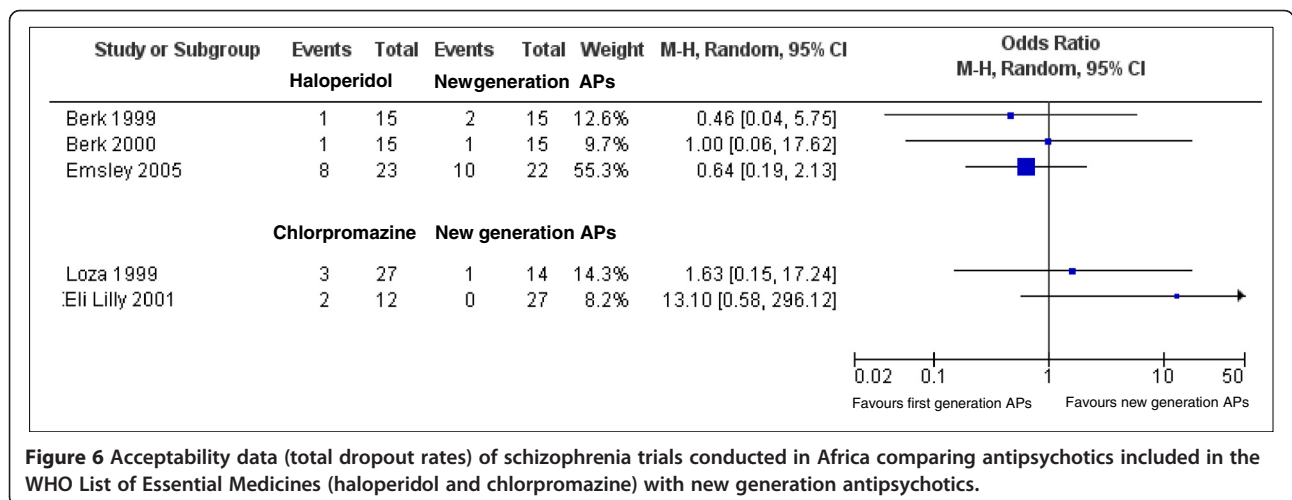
| Study or Subgroup | Events | Total | Events | Total | Weight | M-H, Random, 95% CI |
|---|---|---|---|---|---|---|
| | Haloperidol | | Newgeneration APs | | | |
| Berk 1999 | 1 | 15 | 2 | 15 | 12.6% | 0.46 [0.04, 5.75] |
| Berk 2000 | 1 | 15 | 1 | 15 | 9.7% | 1.00 [0.06, 17.62] |
| Emsley 2005 | 8 | 23 | 10 | 22 | 55.3% | 0.64 [0.19, 2.13] |
| | Chlorpromazine | | New generation APs | | | |
| Loza 1999 | 3 | 27 | 1 | 14 | 14.3% | 1.63 [0.15, 17.24] |
| Eli Lilly 2001 | 2 | 12 | 0 | 27 | 8.2% | 13.10 [0.58, 296.12] |

Odds Ratio
M-H, Random, 95% CI

0.02 0.1 1 10 50

Favours first generation APs Favours new generation APs

**Figure 6** Acceptability data (total dropout rates) of schizophrenia trials conducted in Africa comparing antipsychotics included in the WHO List of Essential Medicines (haloperidol and chlorpromazine) with new generation antipsychotics.